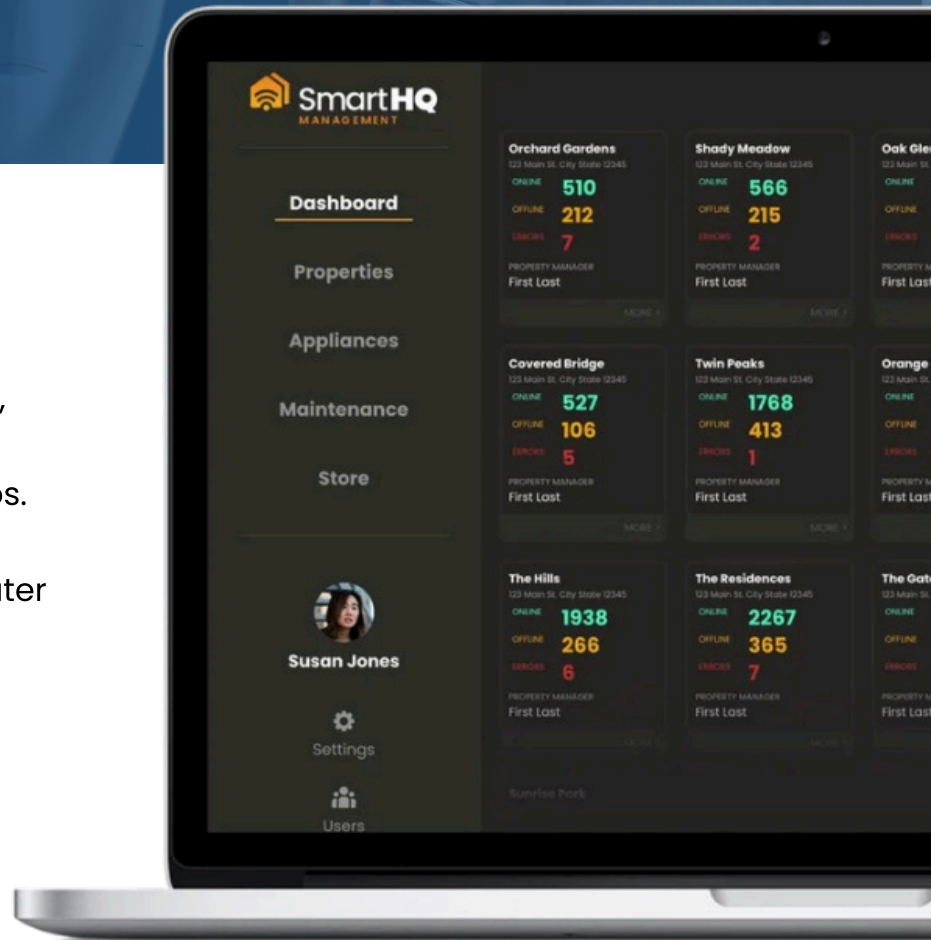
y

os.

uter

SmartHQ
MANAGEMENT

Dashboard

Properties

Appliances

Maintenance

Store

Susan Jones

Settings

Users

Orchard Gardens
123 Main St. City State 12345
ONLINE 510
OFFLINE 212
ERRORS 7
PROPERTY MANAGER
First Last
MORE >

Shady Meadow
123 Main St. City State 12345
ONLINE 566
OFFLINE 215
ERRORS 2
PROPERTY MANAGER
First Last
MORE >

Oak Gle
123 Main St
ONLINE
OFFLINE
ERRORS
PROPERTY MANAGER
First Last

Covered Bridge
123 Main St. City State 12345
ONLINE 527
OFFLINE 106
ERRORS 5
PROPERTY MANAGER
First Last
MORE >

Twin Peaks
123 Main St. City State 12345
ONLINE 1768
OFFLINE 413
ERRORS 1
PROPERTY MANAGER
First Last
MORE >

Orange
123 Main St.
ONLINE
OFFLINE
ERRORS
PROPERTY M
First Last

The Hills
123 Main St. City State 12345
ONLINE 1938
OFFLINE 266
ERRORS 6
PROPERTY MANAGER
First Last
MORE >

The Residences
123 Main St. City State 12345
ONLINE 2267
OFFLINE 365
ERRORS 7
PROPERTY MANAGER
First Last
MORE >

The Gat
123 Main St.
ONLINE
OFFLINE
ERRORS
PROPERTY M
First Last

Sunrise Park